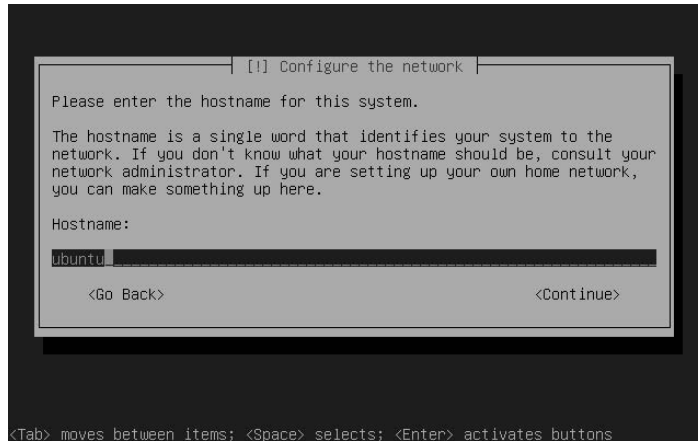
[!] Configure the network

Please enter the hostname for this system.

The hostname is a single word that identifies your system to the network. If you don't know what your hostname should be, consult your network administrator. If you are setting up your own home network, you can make something up here.

Hostname:

ubuntu

<Go Back>

<Continue>

<Tab> moves between items; <Space> selects; <Enter> activates buttons